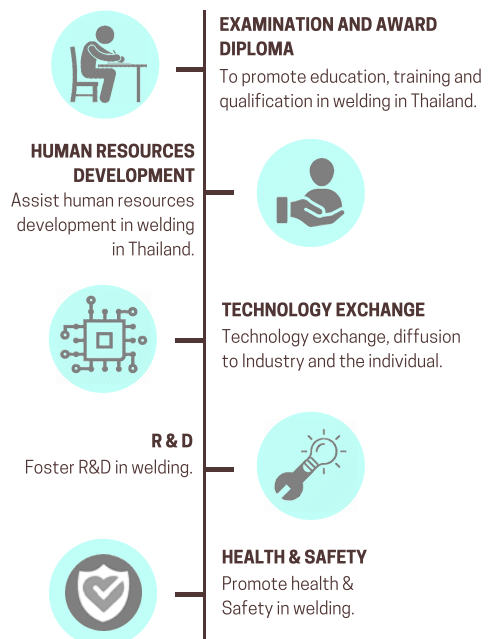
EXAMINATION AND AWARD DIPLOMA
To promote education, training and qualification in welding in Thailand.

HUMAN RESOURCES DEVELOPMENT
Assist human resources development in welding in Thailand.

TECHNOLOGY EXCHANGE
Technology exchange, diffusion to Industry and the individual.

R & D
Foster R&D in welding.

HEALTH & SAFETY
Promote health & Safety in welding.